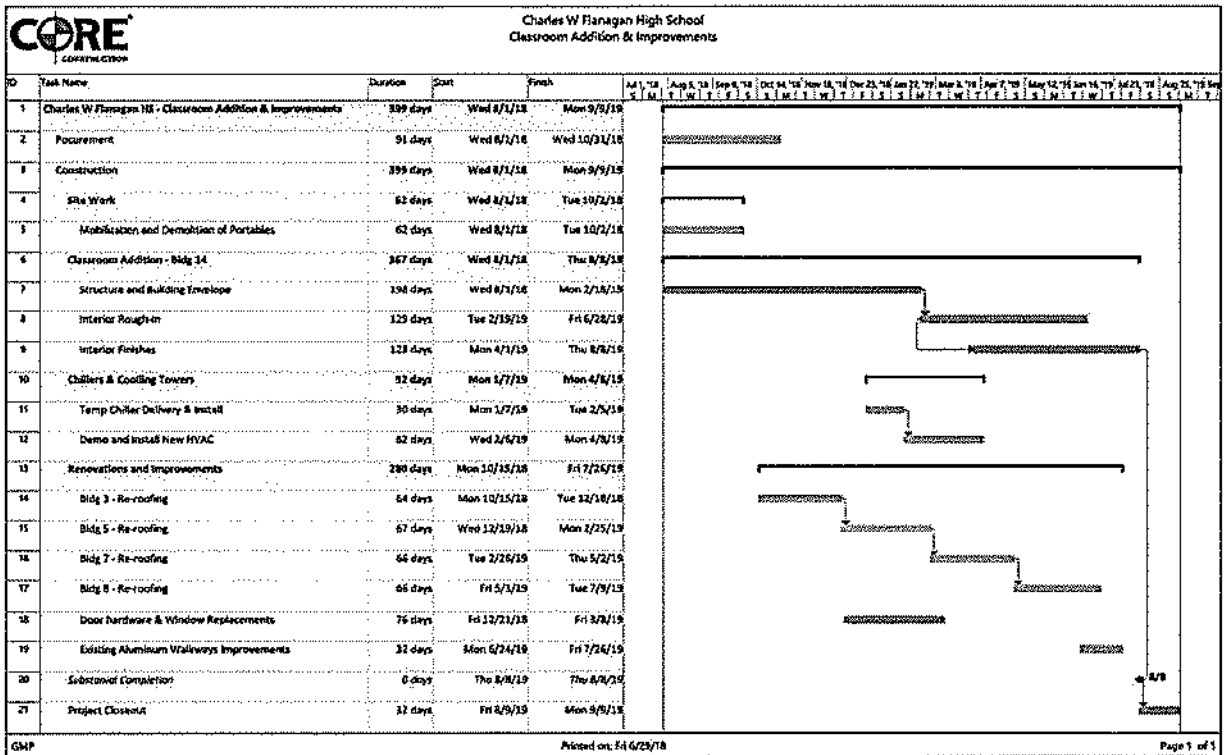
CORE CONSTRUCTION

Charles W Flanagan High School
Classroom Addition & Improvements

| ID | Task Name | Duration | Start | Finish |
|---|---|---|---|---|
| 1 | Charles W Flanagan HS - Classroom Addition & Improvements | 399 days | Wed 8/1/18 | Mon 9/9/19 |
| 2 | Pocurement | 91 days | Wed 8/1/18 | Wed 10/31/18 |
| 3 | Construction | 399 days | Wed 8/1/18 | Mon 9/9/19 |
| 4 | Site Work | 62 days | Wed 8/1/18 | Tue 10/2/18 |
| 5 | Mobilization and Demolition of Portables | 62 days | Wed 8/1/18 | Tue 10/2/18 |
| 6 | Classroom Addition - Bldg 14 | 367 days | Wed 8/1/18 | Thu 8/8/19 |
| 7 | Structure and Building Envelope | 198 days | Wed 8/1/18 | Mon 2/18/19 |
| 8 | Interior Rough-in | 129 days | Tue 2/19/19 | Fri 6/28/19 |
| 9 | Interior Finishes | 128 days | Mon 4/1/19 | Thu 8/8/19 |
| 10 | Chillers & Cooling Towers | 92 days | Mon 1/7/19 | Mon 4/8/19 |
| 11 | Temp Chiller Delivery & Install | 30 days | Mon 1/7/19 | Tue 2/5/19 |
| 12 | Demo and Install New HVAC | 62 days | Wed 2/6/19 | Mon 4/8/19 |
| 13 | Renovations and Improvements | 280 days | Mon 10/15/18 | Fri 7/26/19 |
| 14 | Bldg 3 - Re-roofing | 64 days | Mon 10/15/18 | Tue 12/18/18 |
| 15 | Bldg 5 - Re-roofing | 67 days | Wed 12/19/18 | Mon 2/25/19 |
| 16 | Bldg 7 - Re-roofing | 64 days | Tue 2/26/19 | Thu 5/2/19 |
| 17 | Bldg 8 - Re-roofing | 66 days | Fri 5/3/19 | Tue 7/9/19 |
| 18 | Door Hardware & Window Replacements | 76 days | Fri 12/21/18 | Fri 3/8/19 |
| 19 | Existing Aluminum Wallways Improvements | 32 days | Mon 6/24/19 | Fri 7/26/19 |
| 20 | Substantial Completion | 0 days | Thu 8/8/19 | Thu 8/8/19 |
| 21 | Project Closeout | 32 days | Fri 8/9/19 | Mon 9/9/19 |

Jul 1, '18 | Aug 5, '18 | Sep 9, '18 | Oct 14, '18 | Nov 18, '18 | Dec 23, '18 | Jan 27, '19 | Mar 3, '19 | Apr 7, '19 | May 12, '19 | Jun 16, '19 | Jul 21, '19 | Aug 25, '19 | Sep
S M T W T F S S M T W T F S S M T W T F S S M T W T F S S M T

8/8

GMP
Printed on: Fri 6/29/18
Page 1 of 1